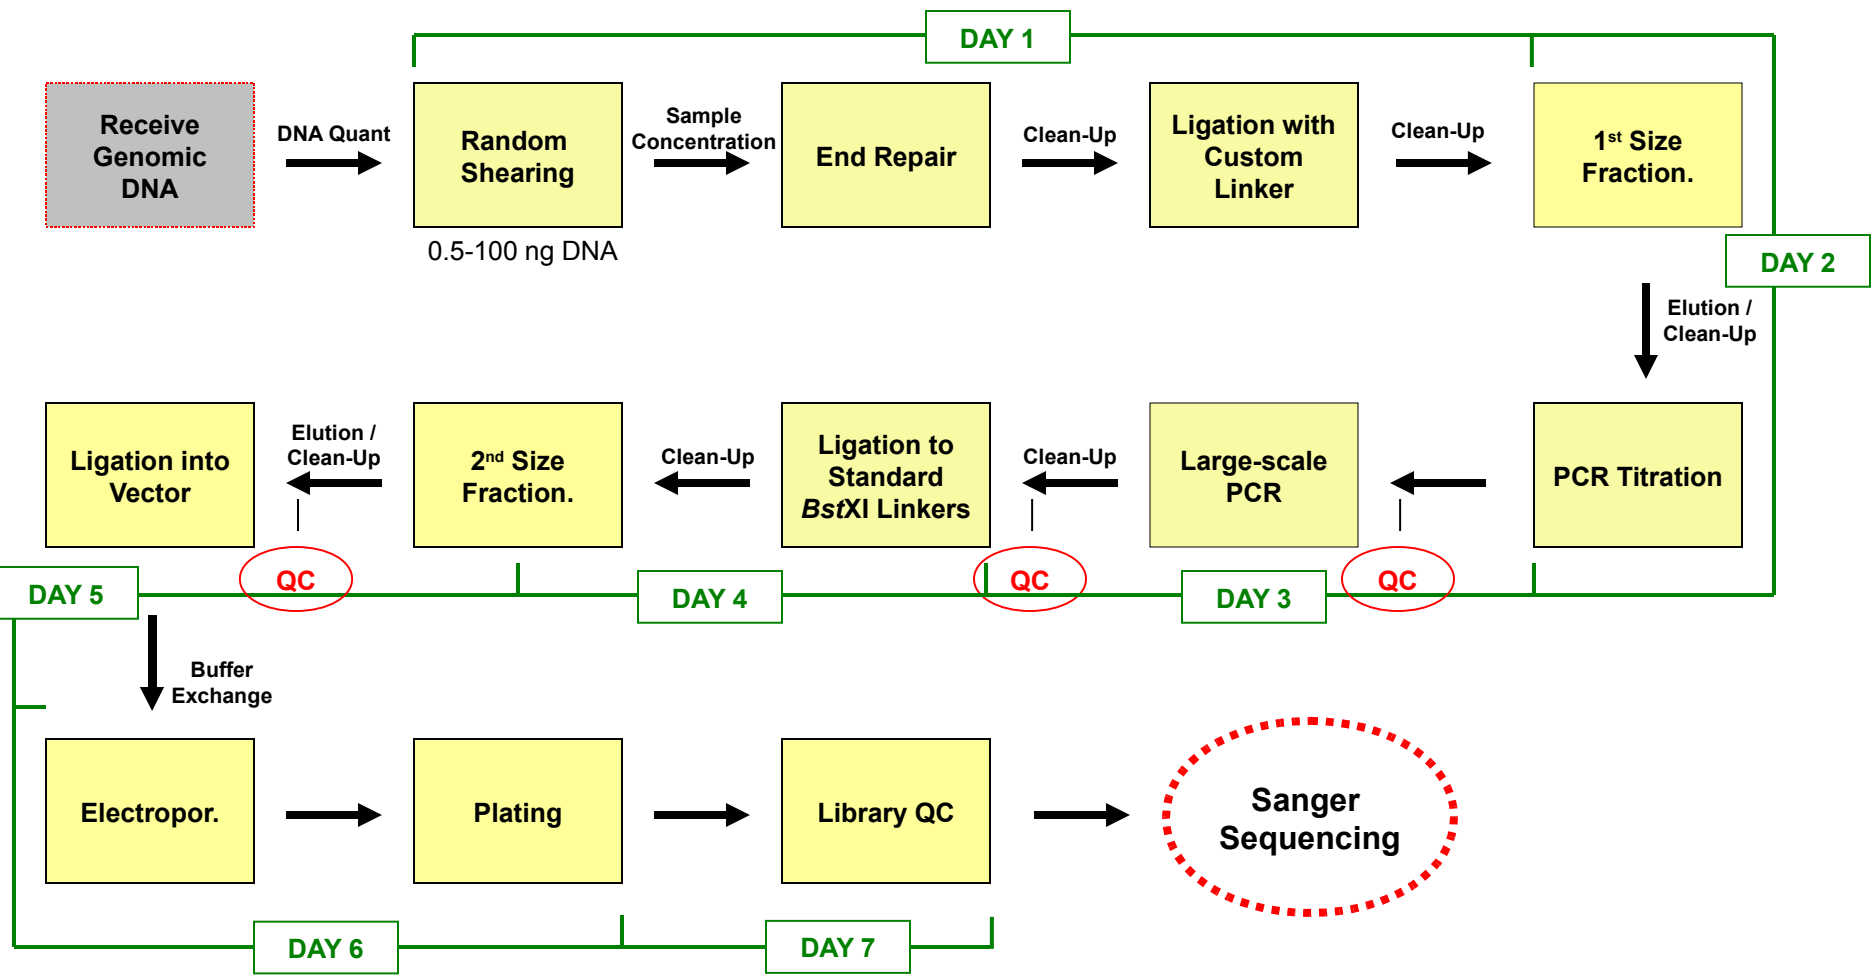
DAY 1

Receive Genomic DNA

DNA Quant

Random Shearing

0.5-100 ng DNA

Sample Concentration

End Repair

Clean-Up

Ligation with Custom Linker

Clean-Up

1st Size Fraction.

DAY 2

Elution / Clean-Up

PCR Titration

QC

Large-scale PCR

Clean-Up

QC

Ligation to Standard *Bst*XI Linkers

Clean-Up

2nd Size Fraction.

Elution / Clean-Up

QC

Ligation into Vector

DAY 3

DAY 4

DAY 5

Buffer Exchange

Electropor.

Plating

Library QC

Sanger Sequencing

DAY 6

DAY 7